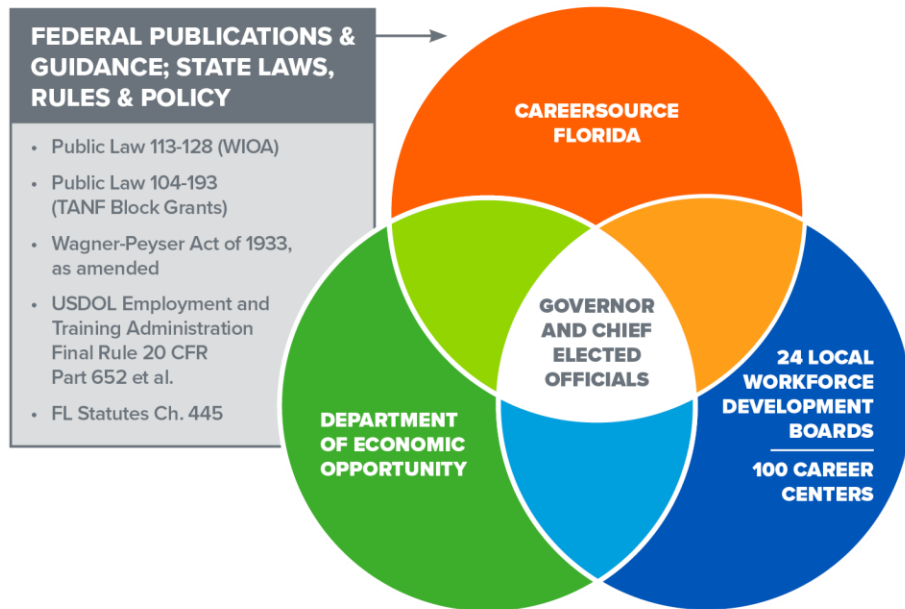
FEDERAL PUBLICATIONS & GUIDANCE; STATE LAWS, RULES & POLICY

- Public Law 113-128 (WIOA)
- Public Law 104-193 (TANF Block Grants)
- Wagner-Peyser Act of 1933, as amended
- USDOL Employment and Training Administration Final Rule 20 CFR Part 652 et al.
- FL Statutes Ch. 445

CAREERSOURCE FLORIDA

GOVERNOR AND CHIEF ELECTED OFFICIALS

DEPARTMENT OF ECONOMIC OPPORTUNITY

24 LOCAL WORKFORCE DEVELOPMENT BOARDS

100 CAREER CENTERS